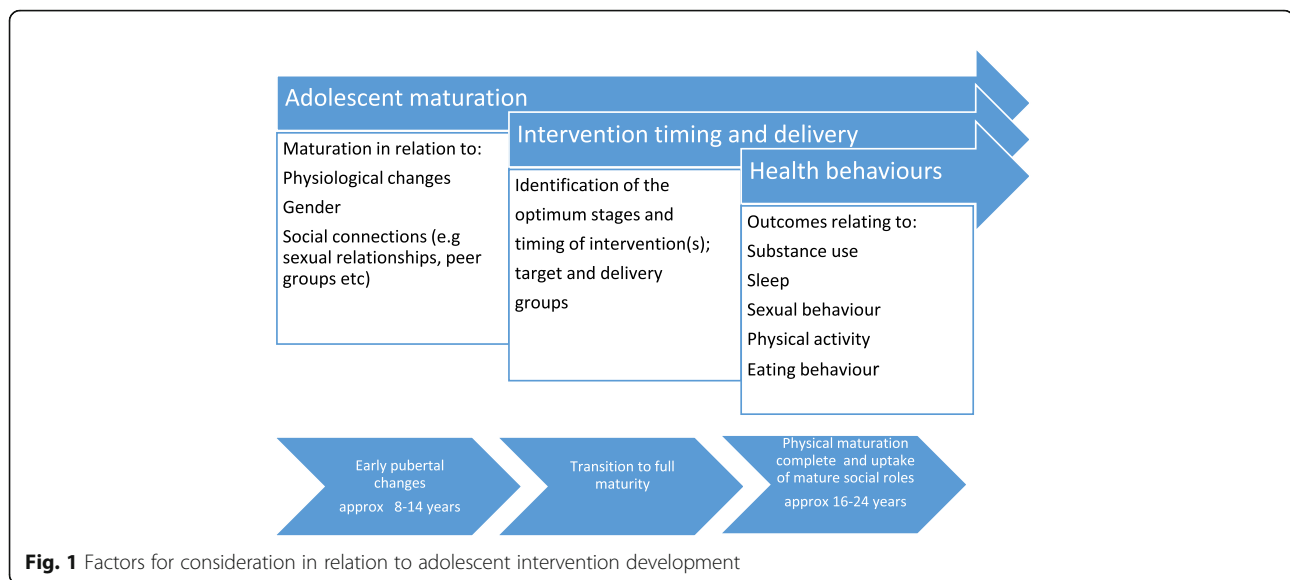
Adolescent maturation

Maturation in relation to:
Physiological changes
Gender
Social connections (e.g sexual relationships, peer groups etc)

Intervention timing and delivery

Identification of the optimum stages and timing of intervention(s); target and delivery groups

Health behaviours

Outcomes relating to:
Substance use
Sleep
Sexual behaviour
Physical activity
Eating behaviour

Early pubertal changes
approx 8-14 years

Transition to full maturity

Physical maturation complete and uptake of mature social roles
approx 16-24 years

**Fig. 1** Factors for consideration in relation to adolescent intervention development